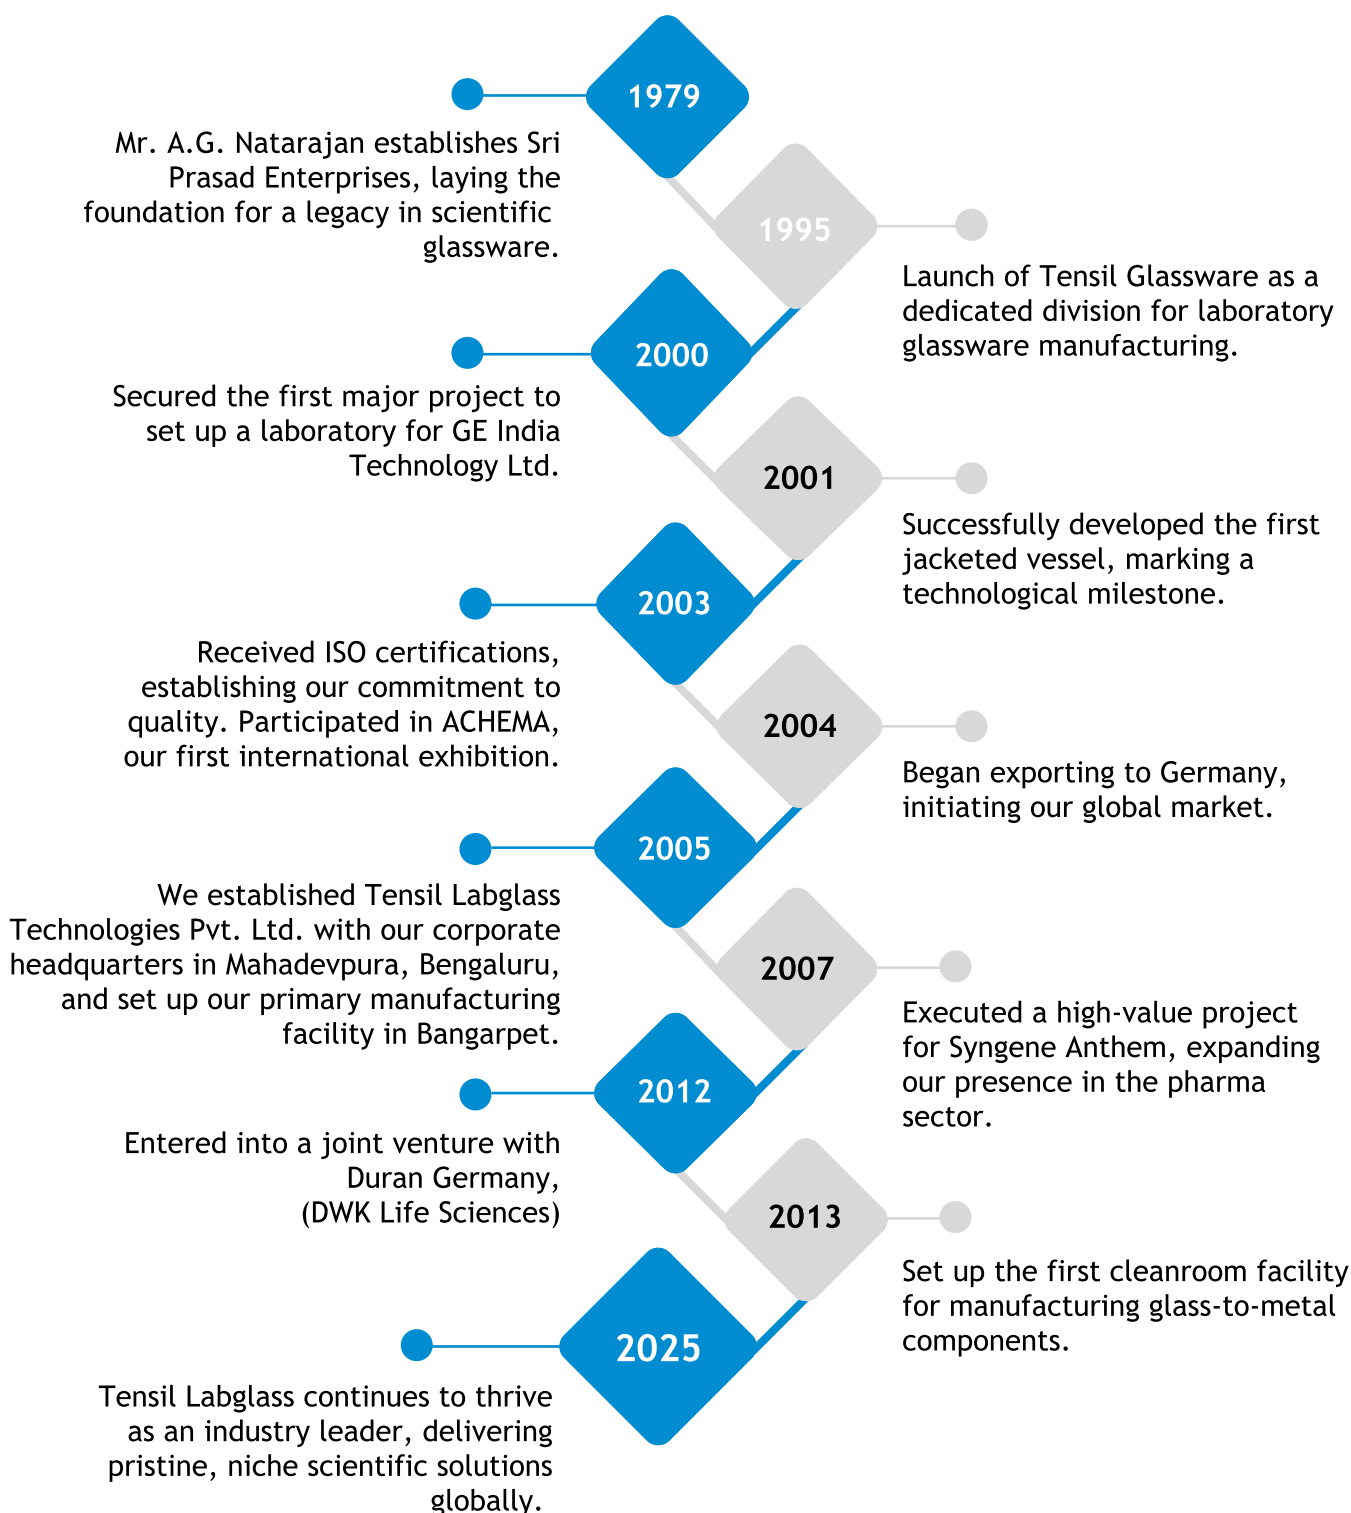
1979

Mr. A.G. Natarajan establishes Sri Prasad Enterprises, laying the foundation for a legacy in scientific glassware.

1995

Launch of Tensil Glassware as a dedicated division for laboratory glassware manufacturing.

2000

Secured the first major project to set up a laboratory for GE India Technology Ltd.

2001

Successfully developed the first jacketed vessel, marking a technological milestone.

2003

Received ISO certifications, establishing our commitment to quality. Participated in ACHEMA, our first international exhibition.

2004

Began exporting to Germany, initiating our global market.

2005

We established Tensil Labglass Technologies Pvt. Ltd. with our corporate headquarters in Mahadevpura, Bengaluru, and set up our primary manufacturing facility in Bangarpet.

2007

Executed a high-value project for Syngene Anthem, expanding our presence in the pharma sector.

2012

Entered into a joint venture with Duran Germany, (DWK Life Sciences)

2013

Set up the first cleanroom facility for manufacturing glass-to-metal components.

2025

Tensil Labglass continues to thrive as an industry leader, delivering pristine, niche scientific solutions globally.